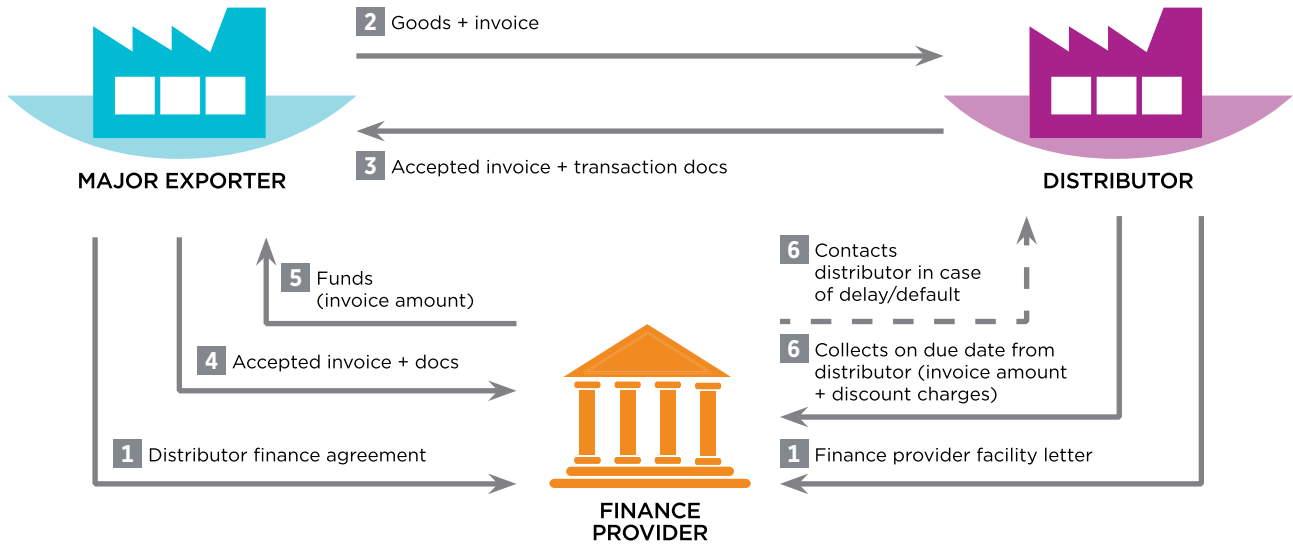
2 Goods + invoice

3 Accepted invoice + transaction docs

MAJOR EXPORTER

DISTRIBUTOR

5 Funds (invoice amount)

4 Accepted invoice + docs

1 Distributor finance agreement

6 Contacts distributor in case of delay/default

6 Collects on due date from distributor (invoice amount + discount charges)

1 Finance provider facility letter

FINANCE PROVIDER